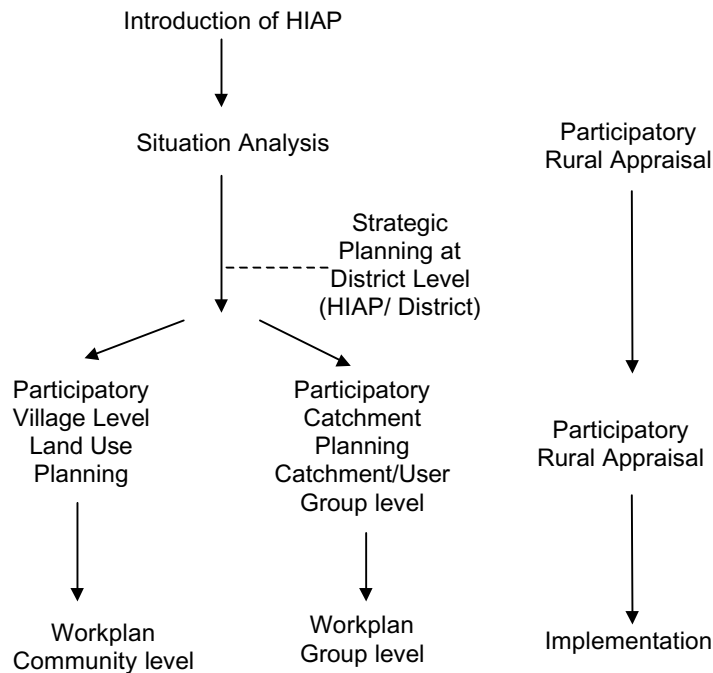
Introduction of HIAP

Situation Analysis

Participatory Rural Appraisal

Strategic Planning at District Level (HIAP/ District)

Participatory Village Level Land Use Planning

Participatory Catchment Planning Catchment/User Group level

Participatory Rural Appraisal

Workplan Community level

Workplan Group level

Implementation